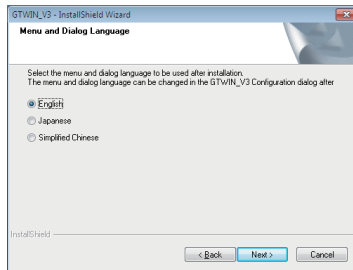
GTWIN_V3 - InstallShield Wizard

Menu and Dialog Language

Select the menu and dialog language to be used after installation.
The menu and dialog language can be changed in the GTWIN_V3 Configuration dialog after

English

Japanese

Simplified Chinese

InstallShield

< Back

Next >

Cancel